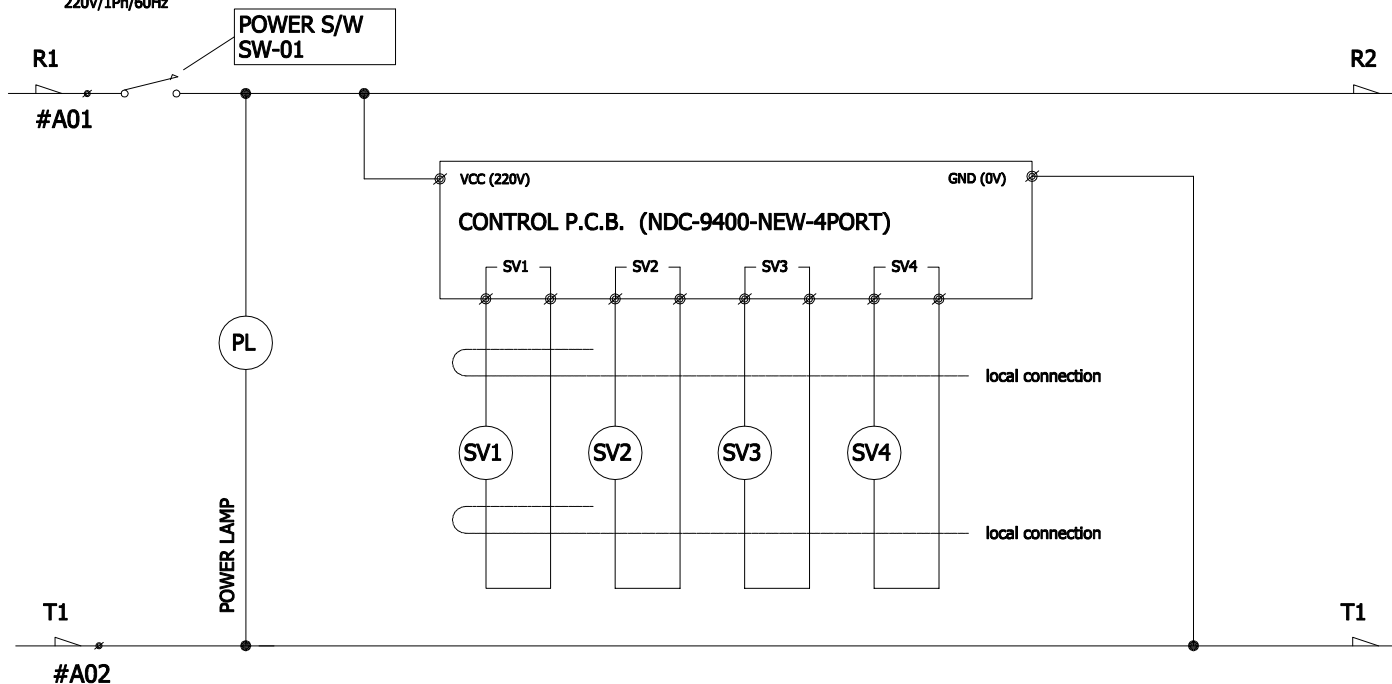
220V/1Ph/60Hz

POWER S/W
SW-01

R1

R2

#A01

VCC (220V)

GND (0V)

CONTROL P.C.B. (NDC-9400-NEW-4PORT)

SV1

SV2

SV3

SV4

PL

local connection

SV1

SV2

SV3

SV4

POWER LAMP

local connection

T1

T1

#A02